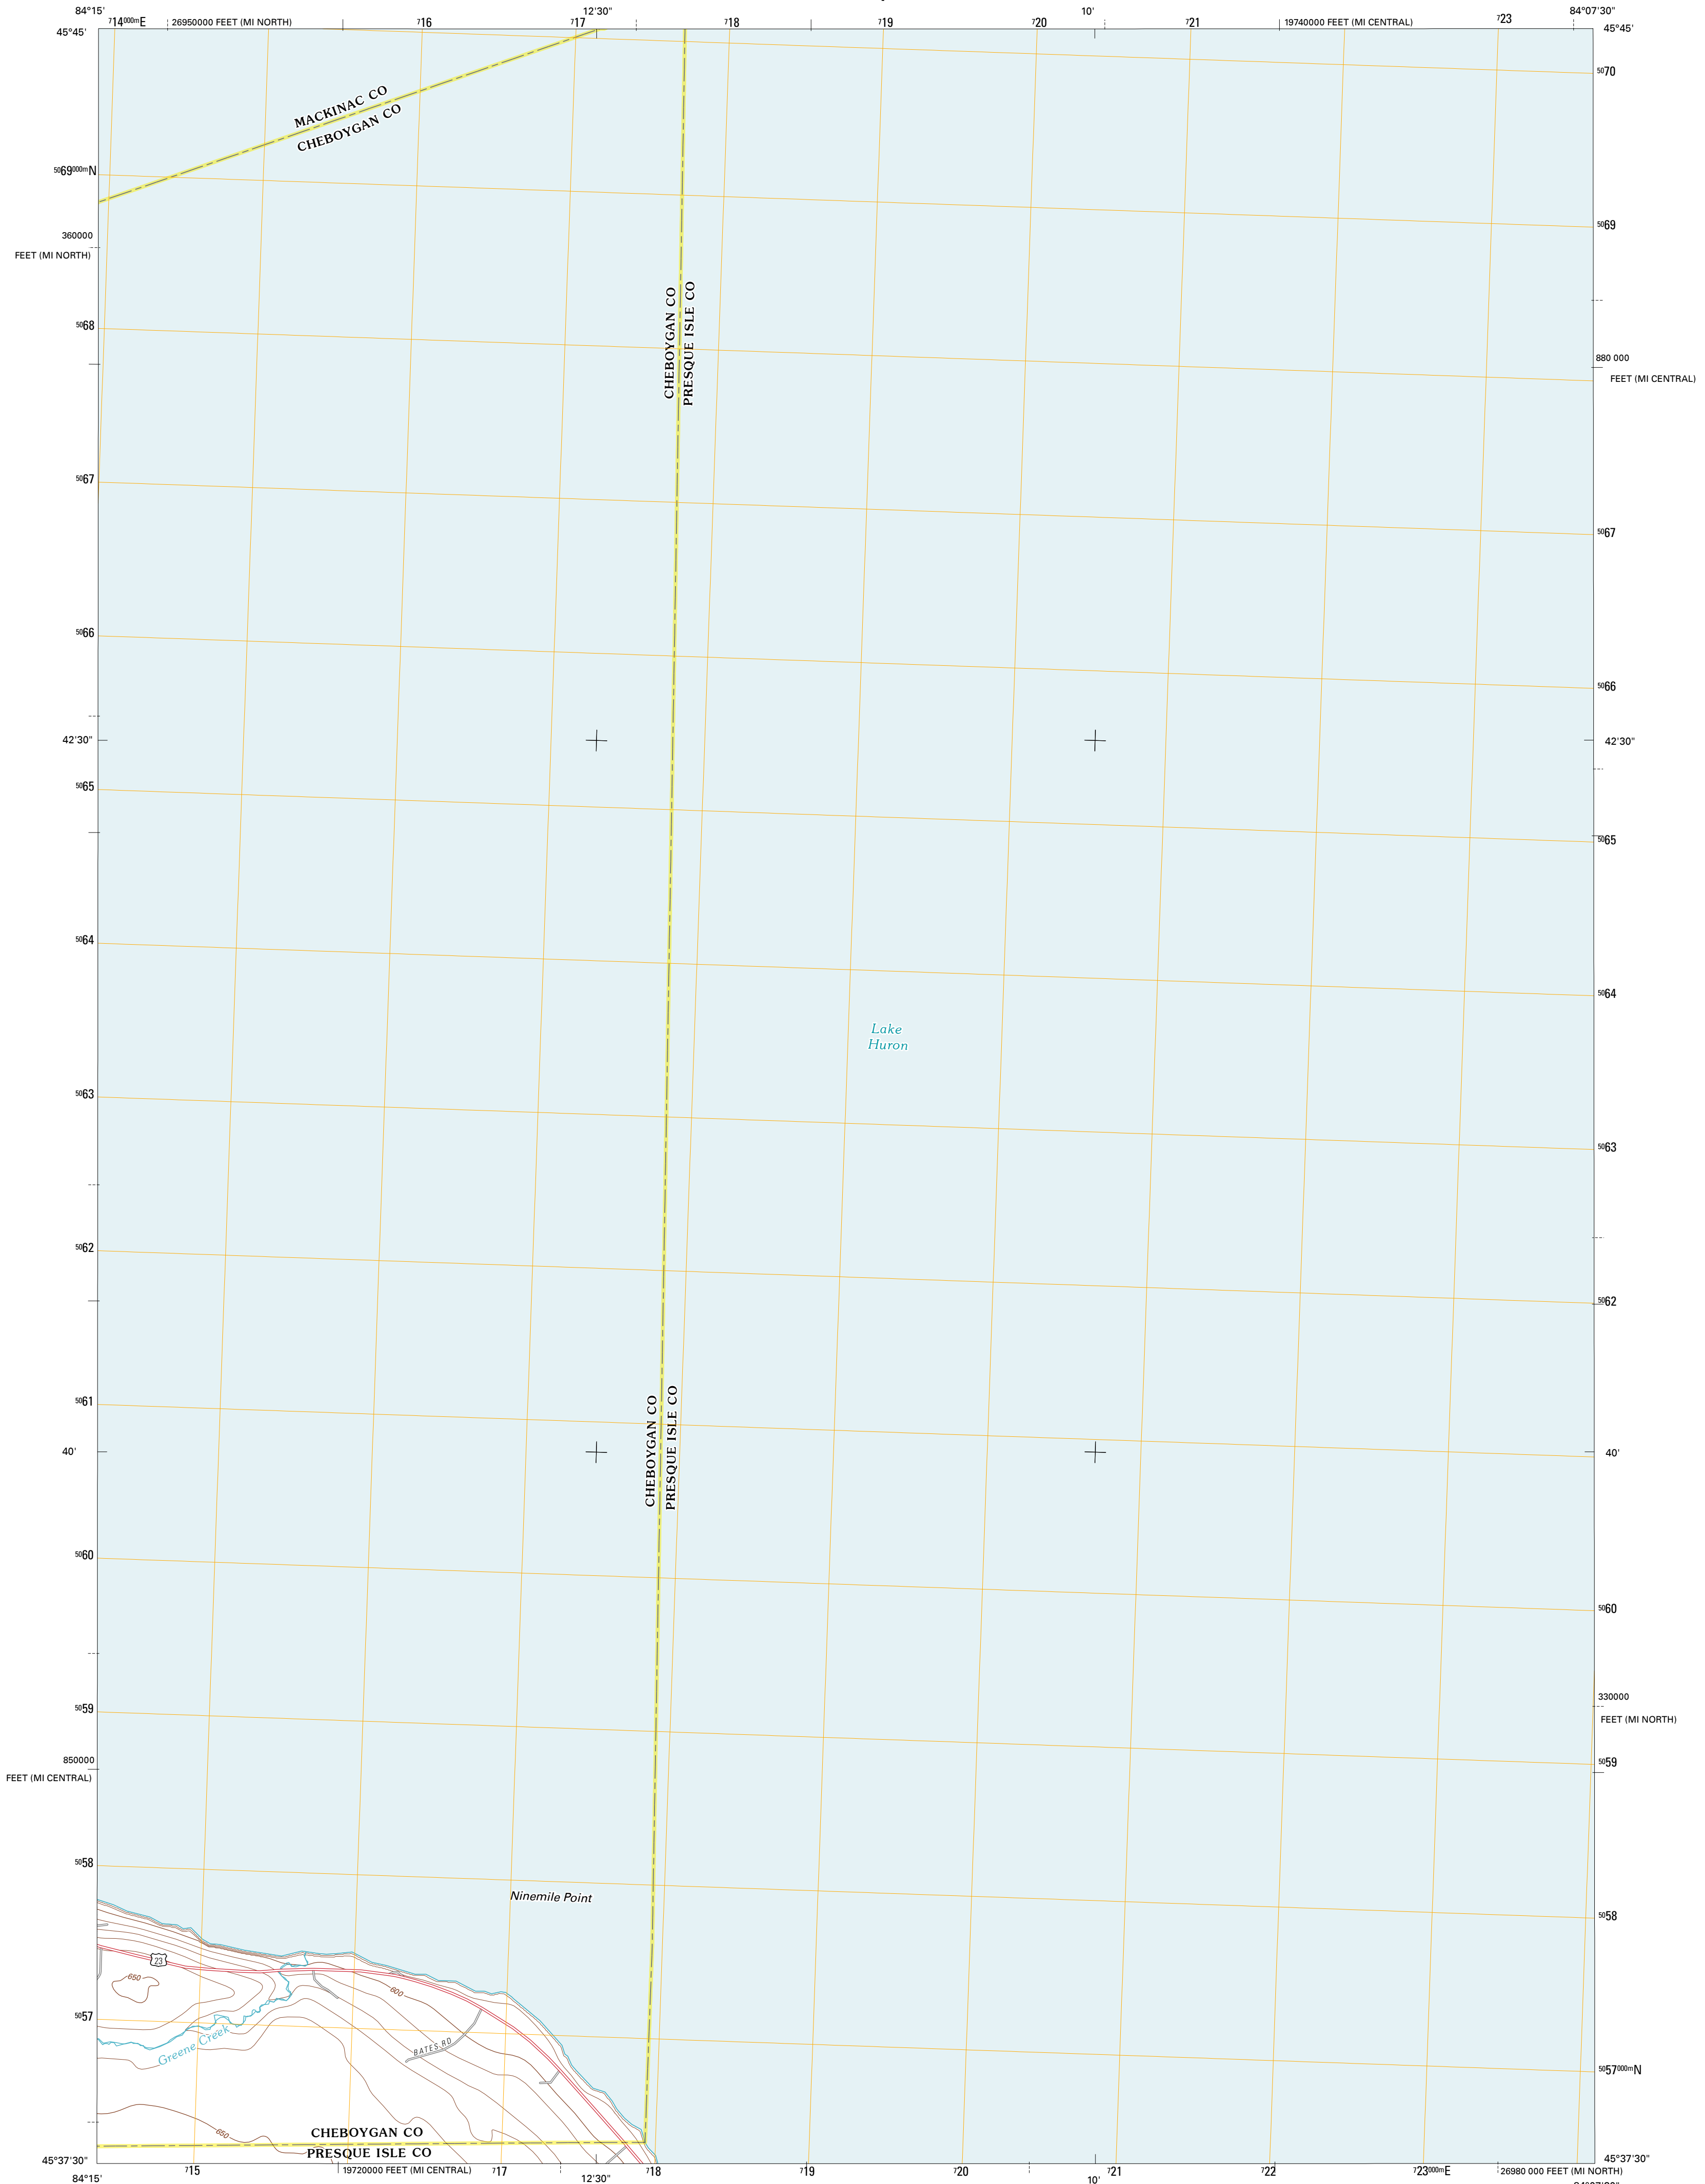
84°15'
$^{7}14^{000m}$E
26950000 FEET (MI NORTH)
$^{7}16$
12'30"
$^{7}17$
$^{7}18$
$^{7}19$
$^{7}20$
10'
$^{7}21$
19740000 FEET (MI CENTRAL)
$^{7}23$
84°07'30"
45°45'
45°45'

MACKINAC CO
CHEBOYGAN CO

$^{50}70$
$^{50}69^{000m}$N
$^{50}69$
360000
FEET (MI NORTH)
$^{50}68$
880 000
FEET (MI CENTRAL)

CHEBOYGAN CO
PRESQUE ISLE CO

$^{50}67$
$^{50}67$
$^{50}66$
$^{50}66$
42'30"
42'30"
$^{50}65$
$^{50}65$
$^{50}64$
$^{50}64$

Lake
Huron

$^{50}63$
$^{50}63$
$^{50}62$
$^{50}62$
$^{50}61$

CHEBOYGAN CO
PRESQUE ISLE CO

40'
40'
$^{50}60$
$^{50}60$
330000
FEET (MI NORTH)
$^{50}59$
$^{50}59$
850000
FEET (MI CENTRAL)
$^{50}58$
$^{50}58$

Ninemile Point

23
650
600
BATES RD
Greene Creek
650

$^{50}57$
$^{50}57^{000m}$N

CHEBOYGAN CO
PRESQUE ISLE CO

45°37'30"
45°37'30"
84°15'
$^{7}15$
19720000 FEET (MI CENTRAL)
$^{7}17$
12'30"
$^{7}18$
$^{7}19$
$^{7}20$
10'
$^{7}21$
$^{7}22$
$^{7}23^{000m}$E
26980 000 FEET (MI NORTH)